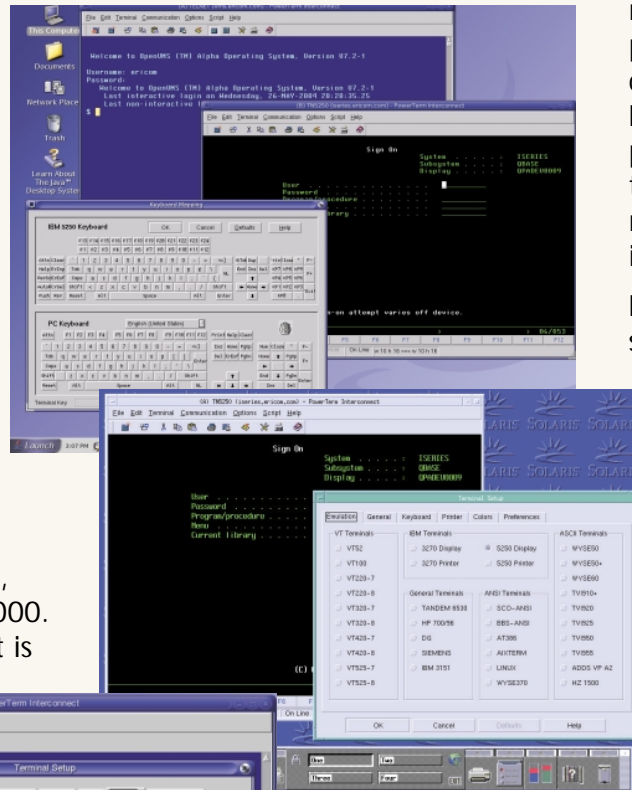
This Computer

Documents

Network Place

Trash

Learn About The Java Desktop System

File Edit Terminal Communication Options Script Help

Welcome to OpenVMS (TM) Alpha Operating System, Version V7.2-1

Username: ericom
Password:
Welcome to OpenVMS (TM) Alpha Operating System, Version V7.2-1
Last interactive login on Wednesday, 26-MAY-2004 20:28:35.25
Last non-interactive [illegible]

File Edit Terminal Communication Options Script Help

Sign On

System . . . . : ISERIES
Subsystem . . . : QBASE
Display . . . . : QPADEV0009

User
Password
Program/procedure
Menu
Current library

-on attempt varies off device.

On Line

Keyboard Mapping

IBM 5250 Keyboard

OK Cancel Defaults Help

PC Keyboard

English (United States)

Terminal Key

Launch 2:07 PM

(4) TN5250 (iseries.ericom.com) - PowerTerm Interconnect

File Edit Terminal Communication Options Script Help

Sign On

System . . . . : ISERIES
Subsystem . . . : QBASE
Display . . . . : QPADEV0009

User . . . . . . . . . .
Password . . . . . . . .
Program/procedure . . . .
Menu . . . . . . . . . .
Current library . . . . .

(C)

On Line

SOLARIS SOLARIS

Terminal Setup

Emulation General Keyboard Printer Colors Preferences

VT Terminals
VT52
VT100
VT220-7
VT220-8
VT320-7
VT320-8
VT420-7
VT420-8
VT525-7
VT525-8

IBM Terminals
3270 Display
3270 Printer
5250 Display
5250 Printer

General Terminals
TANDEM 6530
HP 700/96
DG
SIEMENS
IBM 3151

ANSI Terminals
SCO-ANSI
BBS-ANSI
AT386
AIXTERM
LINUX
WYSE370

ASCII Terminals
WYSE50
WYSE50+
WYSE60
TV910+
TV920
TV925
TV950
TV955
ADDS VP A2
HZ 1500

OK Cancel Defaults Help

PowerTerm Interconnect

Terminal Setup

One Two Three Four

000.
t is